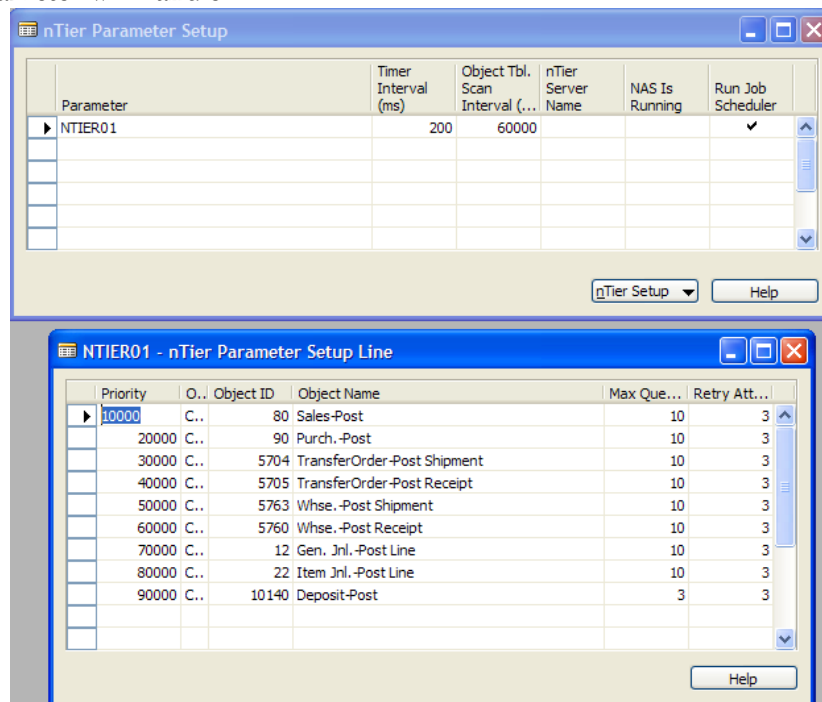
nTier Parameter Setup

| Parameter | Timer Interval (ms) | Object Tbl. Scan Interval (... | nTier Server Name | NAS Is Running | Run Job Scheduler |
|---|---|---|---|---|---|
| NTIER01 | 200 | 60000 | | | ✔ |

nTier Setup
Help

NTIER01 - nTier Parameter Setup Line

| Priority | O.. | Object ID | Object Name | Max Que... | Retry Att... |
|---|---|---|---|---|---|
| 10000 | C.. | 80 | Sales-Post | 10 | 3 |
| 20000 | C.. | 90 | Purch.-Post | 10 | 3 |
| 30000 | C.. | 5704 | TransferOrder-Post Shipment | 10 | 3 |
| 40000 | C.. | 5705 | TransferOrder-Post Receipt | 10 | 3 |
| 50000 | C.. | 5763 | Whse.-Post Shipment | 10 | 3 |
| 60000 | C.. | 5760 | Whse.-Post Receipt | 10 | 3 |
| 70000 | C.. | 12 | Gen. Jnl.-Post Line | 10 | 3 |
| 80000 | C.. | 22 | Item Jnl.-Post Line | 10 | 3 |
| 90000 | C.. | 10140 | Deposit-Post | 3 | 3 |

Help